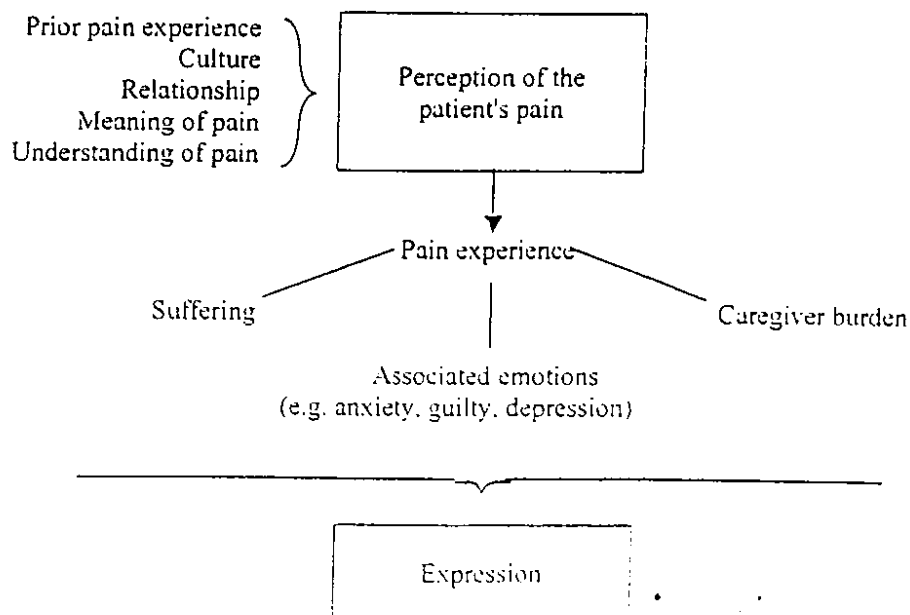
Prior pain experience
Culture
Relationship
Meaning of pain
Understanding of pain

Perception of the patient's pain

Pain experience

Suffering

Caregiver burden

Associated emotions
(e.g. anxiety, guilty, depression)

Expression